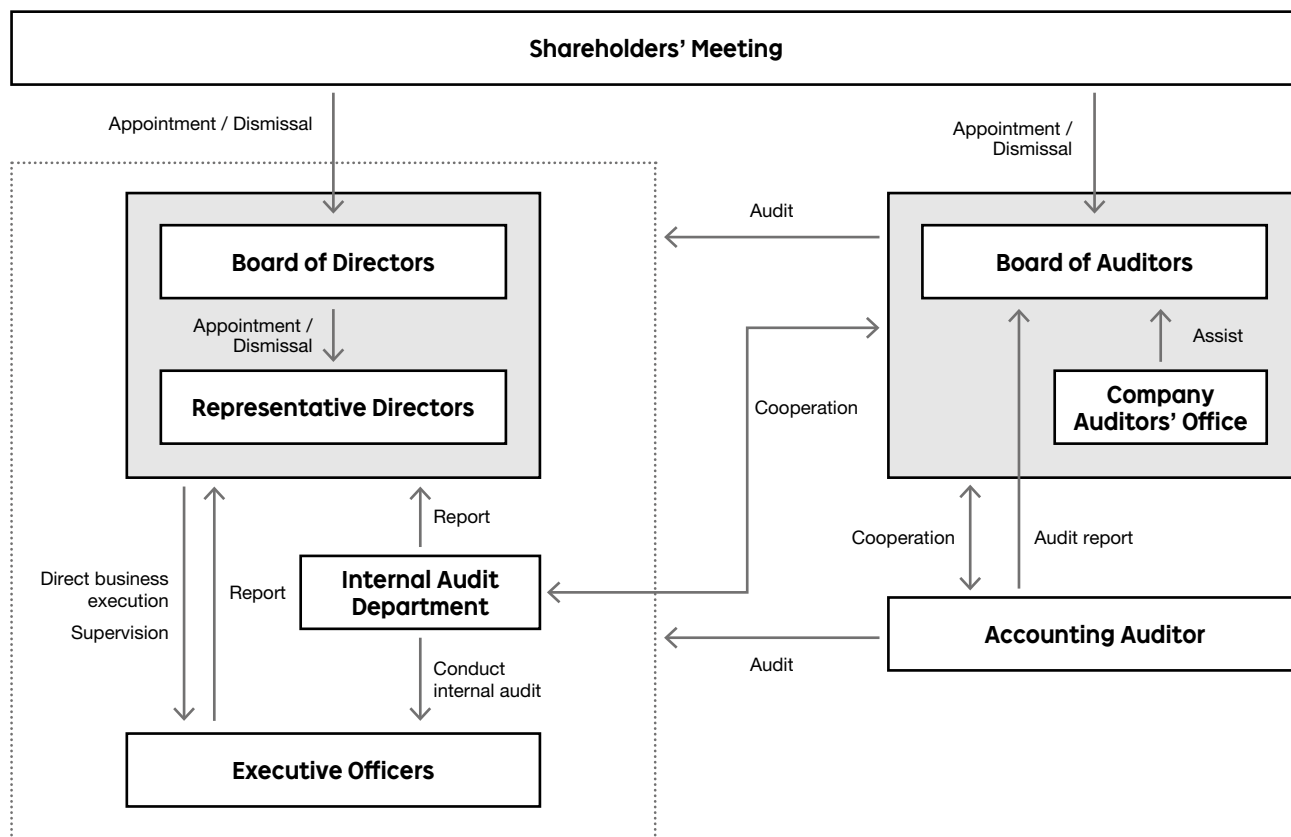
Shareholders' Meeting

Appointment / Dismissal

Appointment / Dismissal

Audit

Board of Directors

Appointment / Dismissal

Representative Directors

Board of Auditors

Assist

Cooperation

Company Auditors' Office

Report

Direct business execution

Supervision

Report

Internal Audit Department

Cooperation

Audit report

Conduct internal audit

Audit

Accounting Auditor

Executive Officers